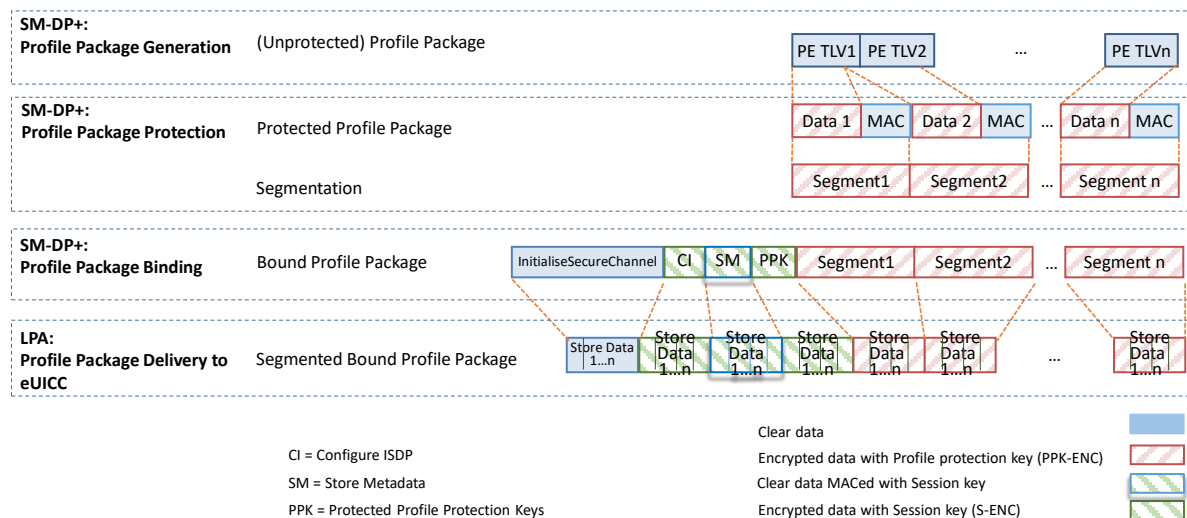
SM-DP+:
Profile Package Generation

(Unprotected) Profile Package

PE TLV1 PE TLV2 … PE TLVn

SM-DP+:
Profile Package Protection

Protected Profile Package

Data 1 MAC Data 2 MAC … Data n MAC

Segmentation

Segment1 Segment2 … Segment n

SM-DP+:
Profile Package Binding

Bound Profile Package

InitialiseSecureChannel CI SM PPK Segment1 Segment2 … Segment n

LPA:
Profile Package Delivery to eUICC

Segmented Bound Profile Package

Store Data 1…n Store Data 1…n Store Data 1…n Store Data 1…n Store Data 1…n Store Data 1…n … Store Data 1…n

Clear data

CI = Configure ISDP

Encrypted data with Profile protection key (PPK-ENC)

SM = Store Metadata

Clear data MACed with Session key

PPK = Protected Profile Protection Keys

Encrypted data with Session key (S-ENC)